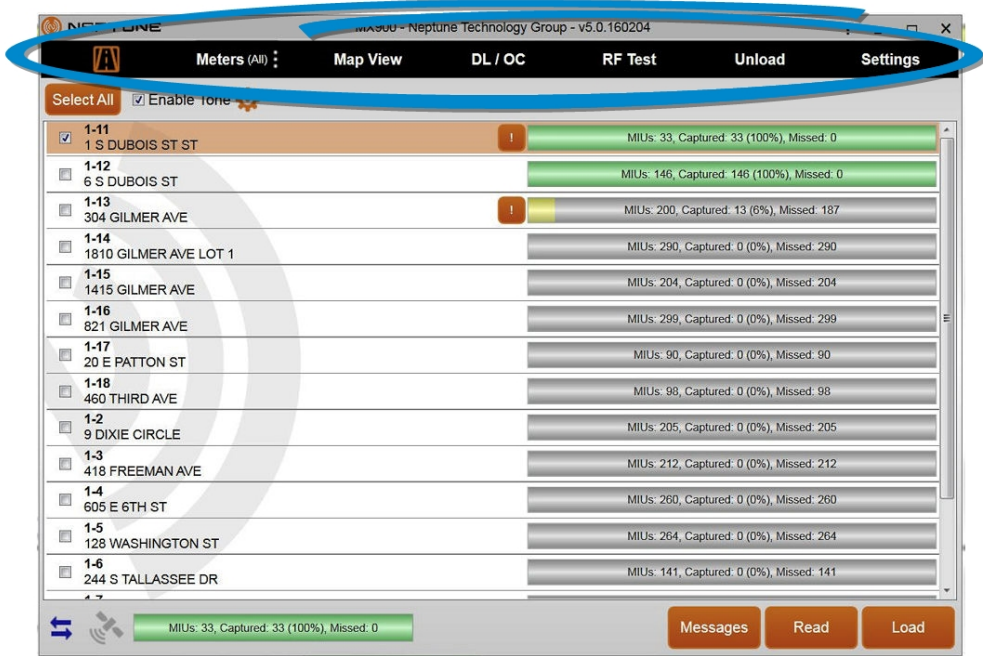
NEPTUNE MX900 - Neptune Technology Group - v5.0.160204

Meters (All) Map View DL / OC RF Test Unload Settings

Select All ☑ Enable Tone

☑ 1-11
1 S DUBOIS ST ST
! MIUs: 33, Captured: 33 (100%), Missed: 0

1-12
6 S DUBOIS ST
MIUs: 146, Captured: 146 (100%), Missed: 0

1-13
304 GILMER AVE
! MIUs: 200, Captured: 13 (6%), Missed: 187

1-14
1810 GILMER AVE LOT 1
MIUs: 290, Captured: 0 (0%), Missed: 290

1-15
1415 GILMER AVE
MIUs: 204, Captured: 0 (0%), Missed: 204

1-16
821 GILMER AVE
MIUs: 299, Captured: 0 (0%), Missed: 299

1-17
20 E PATTON ST
MIUs: 90, Captured: 0 (0%), Missed: 90

1-18
460 THIRD AVE
MIUs: 98, Captured: 0 (0%), Missed: 98

1-2
9 DIXIE CIRCLE
MIUs: 205, Captured: 0 (0%), Missed: 205

1-3
418 FREEMAN AVE
MIUs: 212, Captured: 0 (0%), Missed: 212

1-4
605 E 6TH ST
MIUs: 260, Captured: 0 (0%), Missed: 260

1-5
128 WASHINGTON ST
MIUs: 264, Captured: 0 (0%), Missed: 264

1-6
244 S TALLASSEE DR
MIUs: 141, Captured: 0 (0%), Missed: 141

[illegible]

MIUs: 33, Captured: 33 (100%), Missed: 0

Messages Read Load